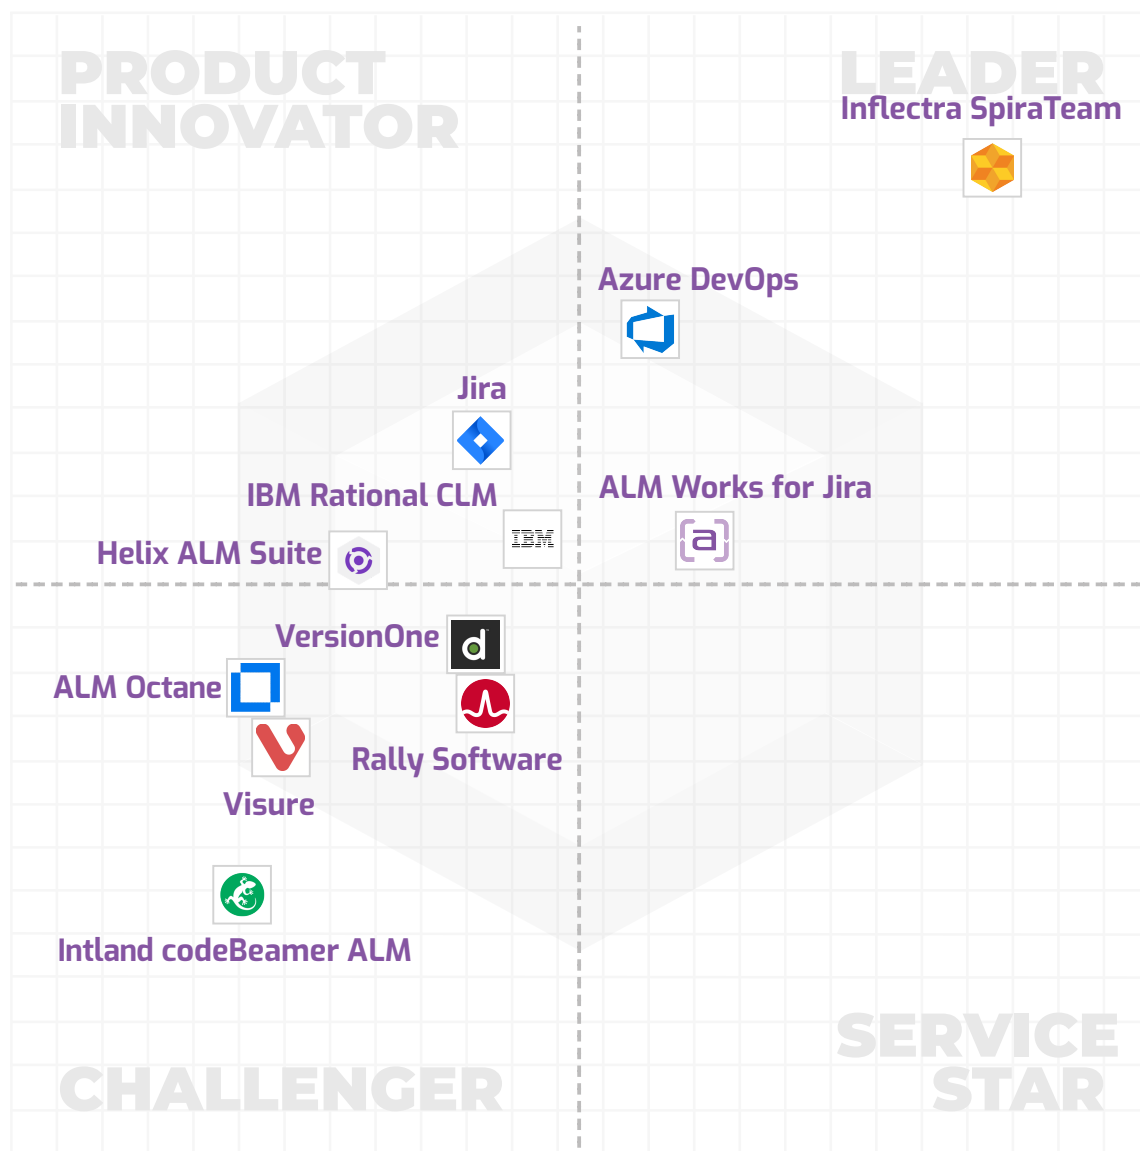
PRODUCT INNOVATOR

LEADER

Inflectra SpiraTeam

Azure DevOps

Jira

IBM Rational CLM

IBM

ALM Works for Jira

a

Helix ALM Suite

VersionOne

d

ALM Octane

Rally Software

Visure

Intland codeBeamer ALM

CHALLENGER

SERVICE STAR